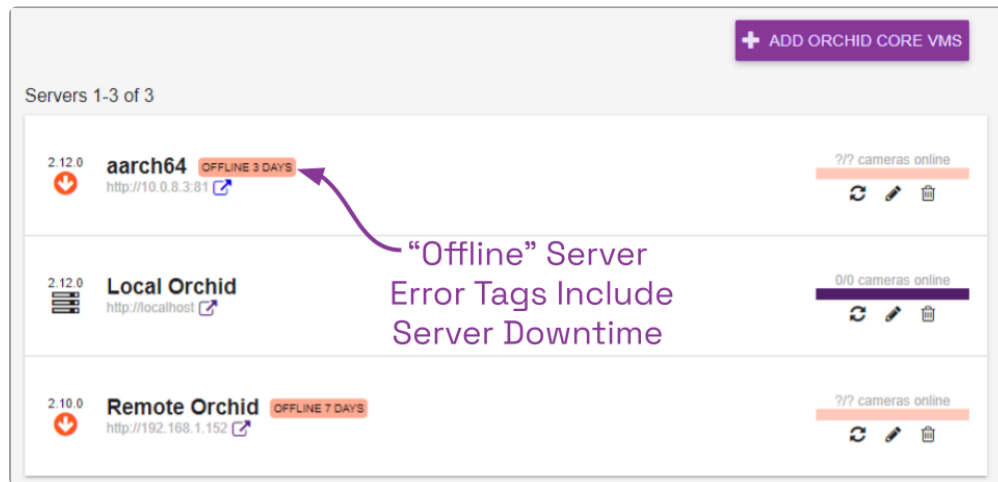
ADD ORCHID CORE VMS

Servers 1-3 of 3

2.12.0
aarch64 OFFLINE 3 DAYS
http://10.0.8.3:81
?/? cameras online

"Offline" Server Error Tags Include Server Downtime

2.12.0
Local Orchid
http://localhost
0/0 cameras online

2.10.0
Remote Orchid OFFLINE 7 DAYS
http://192.168.1.152
?/? cameras online